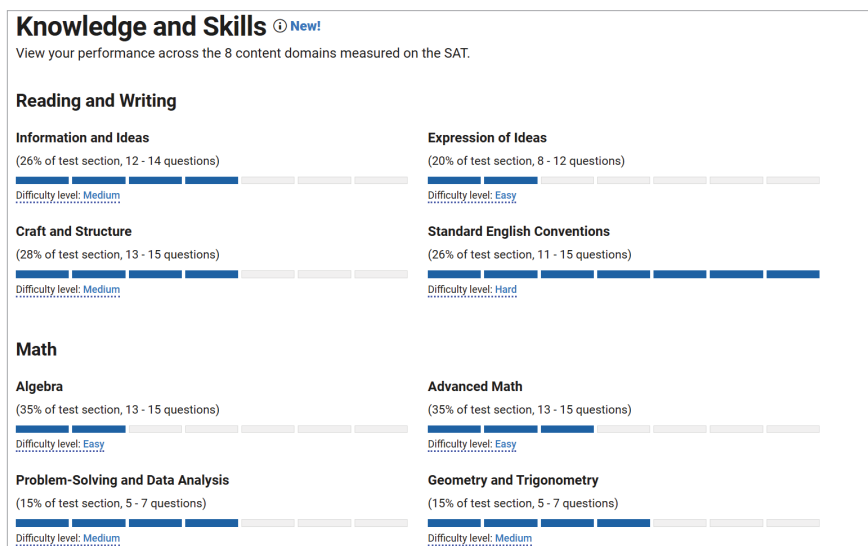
Knowledge and Skills ⓘ New!

View your performance across the 8 content domains measured on the SAT.

Reading and Writing

Information and Ideas

(26% of test section, 12 - 14 questions)

Difficulty level: Medium

Craft and Structure

(28% of test section, 13 - 15 questions)

Difficulty level: Medium

Expression of Ideas

(20% of test section, 8 - 12 questions)

Difficulty level: Easy

Standard English Conventions

(26% of test section, 11 - 15 questions)

Difficulty level: Hard

Math

Algebra

(35% of test section, 13 - 15 questions)

Difficulty level: Easy

Problem-Solving and Data Analysis

(15% of test section, 5 - 7 questions)

Difficulty level: Medium

Advanced Math

(35% of test section, 13 - 15 questions)

Difficulty level: Easy

Geometry and Trigonometry

(15% of test section, 5 - 7 questions)

Difficulty level: Medium